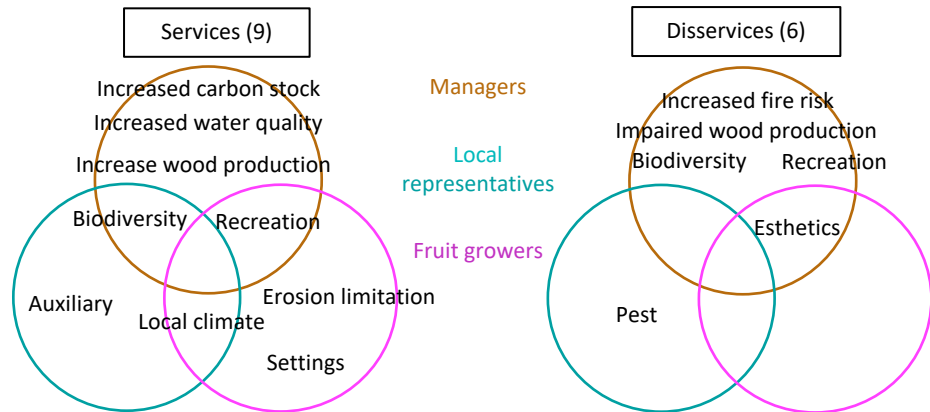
Services (9)

Increased carbon stock
Increased water quality
Increase wood production
Biodiversity
Recreation
Auxiliary
Local climate
Erosion limitation
Settings

Managers

Local representatives

Fruit growers

Disservices (6)

Increased fire risk
Impaired wood production
Biodiversity
Recreation
Esthetics
Pest